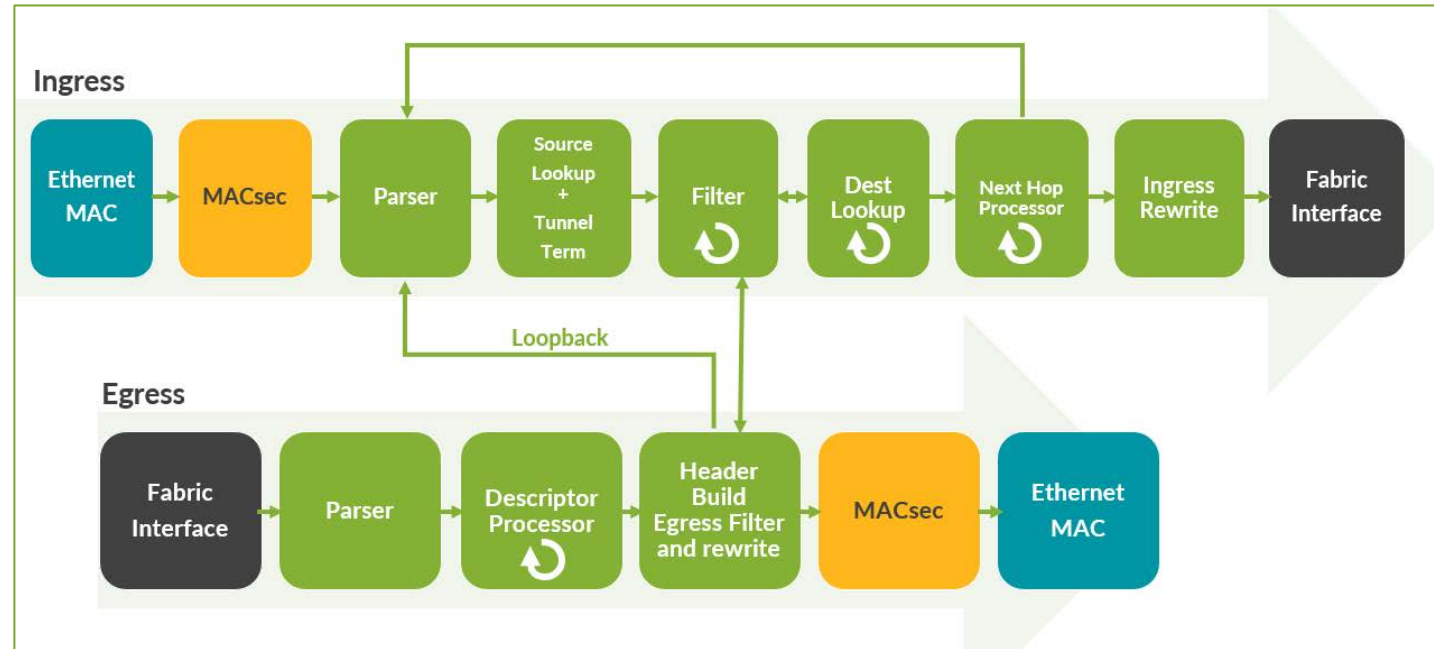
Ingress

Ethernet MAC

MACsec

Parser

Source Lookup + Tunnel Term

Filter

Dest Lookup

Next Hop Processor

Ingress Rewrite

Fabric Interface

Loopback

Egress

Fabric Interface

Parser

Descriptor Processor

Header Build Egress Filter and rewrite

MACsec

Ethernet MAC